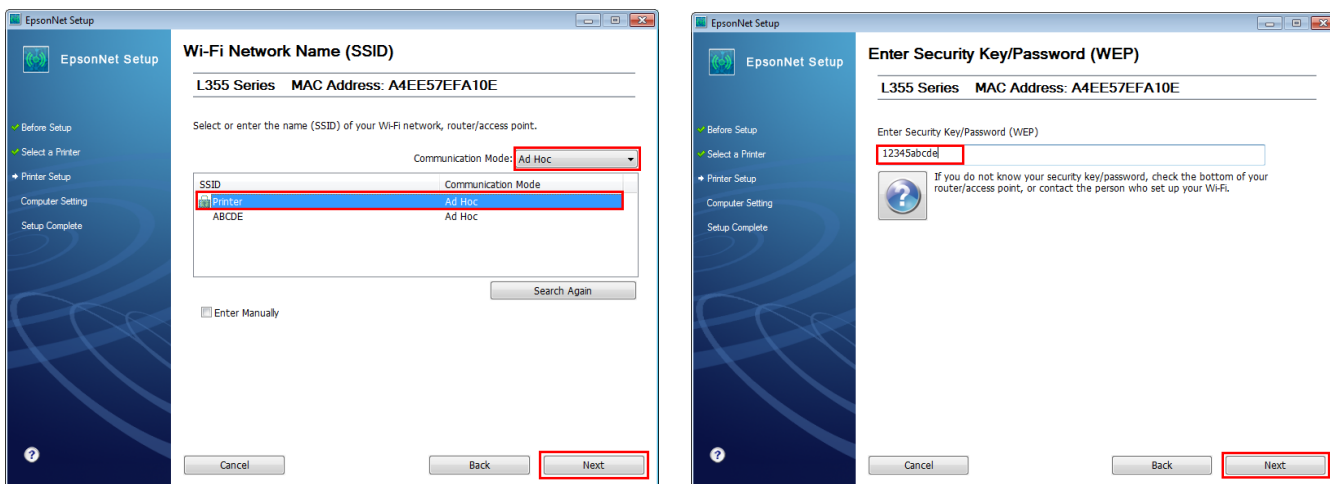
EpsonNet Setup

EpsonNet Setup

Before Setup
Select a Printer
Printer Setup
Computer Setting
Setup Complete

Wi-Fi Network Name (SSID)

L355 Series MAC Address: A4EE57EFA10E

Select or enter the name (SSID) of your Wi-Fi network, router/access point.

Communication Mode: Ad Hoc

| SSID | Communication Mode |
|---|---|
| Printer | Ad Hoc |
| ABCDE | Ad Hoc |

Search Again

Enter Manually

?

Cancel Back Next

EpsonNet Setup

EpsonNet Setup

Before Setup
Select a Printer
Printer Setup
Computer Setting
Setup Complete

Enter Security Key/Password (WEP)

L355 Series MAC Address: A4EE57EFA10E

Enter Security Key/Password (WEP)

12345abcde

If you do not know your security key/password, check the bottom of your router/access point, or contact the person who set up your Wi-Fi.

?

Cancel Back Next